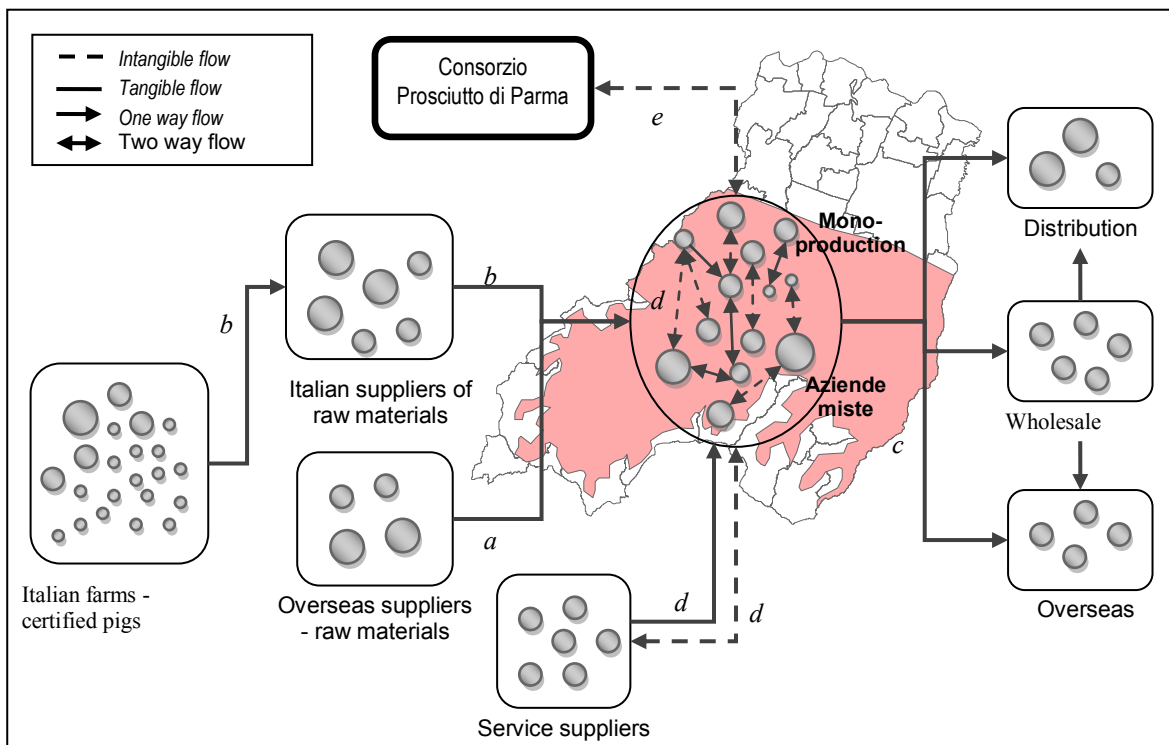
Intangible flow
Tangible flow
One way flow
Two way flow

Consorzio Prosciutto di Parma

e

Mono-production

Distribution

b

b

d

Italian suppliers of raw materials

Aziende miste

Wholesale

c

Italian farms - certified pigs

a

Overseas suppliers - raw materials

d

d

Overseas

Service suppliers